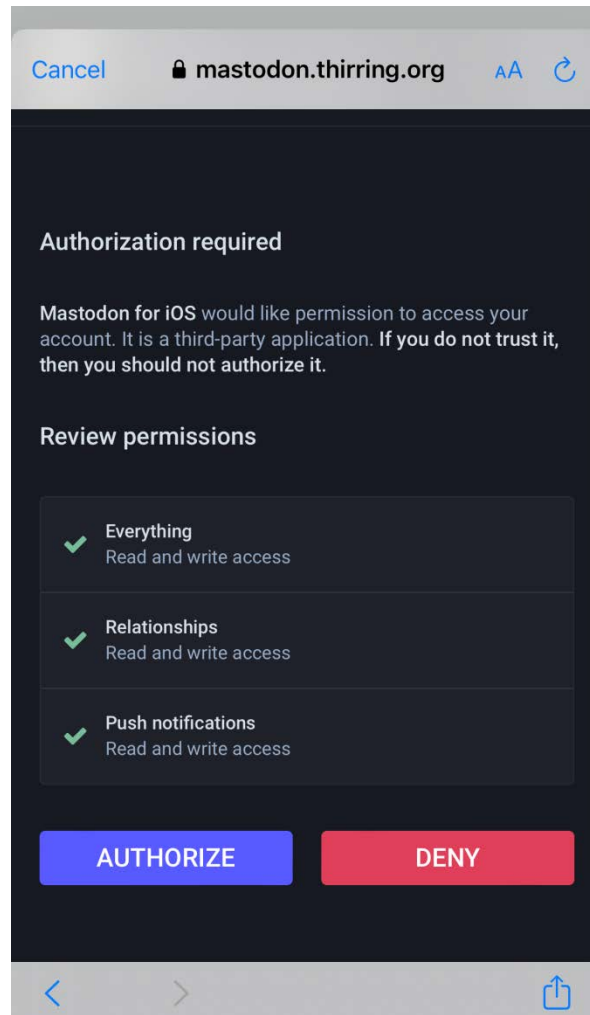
Cancel mastodon.thirring.org AA

Authorization required

Mastodon for iOS would like permission to access your account. It is a third-party application. If you do not trust it, then you should not authorize it.

Review permissions

Everything
Read and write access

Relationships
Read and write access

Push notifications
Read and write access

AUTHORIZE

DENY